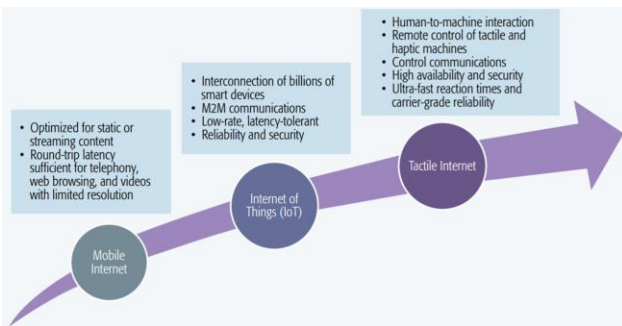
• Optimized for static or streaming content
• Round-trip latency sufficient for telephony, web browsing, and videos with limited resolution

Mobile Internet

• Interconnection of billions of smart devices
• M2M communications
• Low-rate, latency-tolerant
• Reliability and security

Internet of Things (IoT)

• Human-to-machine interaction
• Remote control of tactile and haptic machines
• Control communications
• High availability and security
• Ultra-fast reaction times and carrier-grade reliability

Tactile Internet